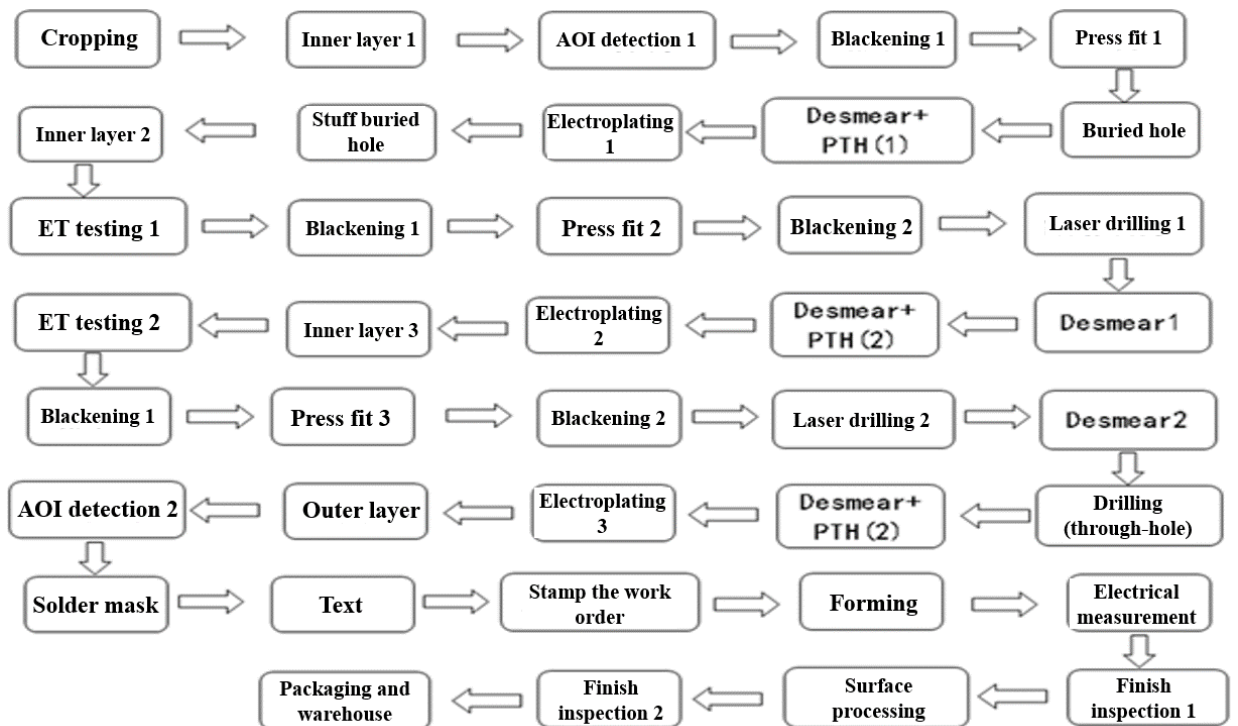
Cropping

Inner layer 1

AOI detection 1

Blackening 1

Press fit 1

Buried hole

Desmear+ PTH (1)

Electroplating 1

Stuff buried hole

Inner layer 2

ET testing 1

Blackening 1

Press fit 2

Blackening 2

Laser drilling 1

Desmear1

Desmear+ PTH (2)

Electroplating 2

Inner layer 3

ET testing 2

Blackening 1

Press fit 3

Blackening 2

Laser drilling 2

Desmear2

Drilling (through-hole)

Desmear+ PTH (2)

Electroplating 3

Outer layer

AOI detection 2

Solder mask

Text

Stamp the work order

Forming

Electrical measurement

Finish inspection 1

Surface processing

Finish inspection 2

Packaging and warehouse